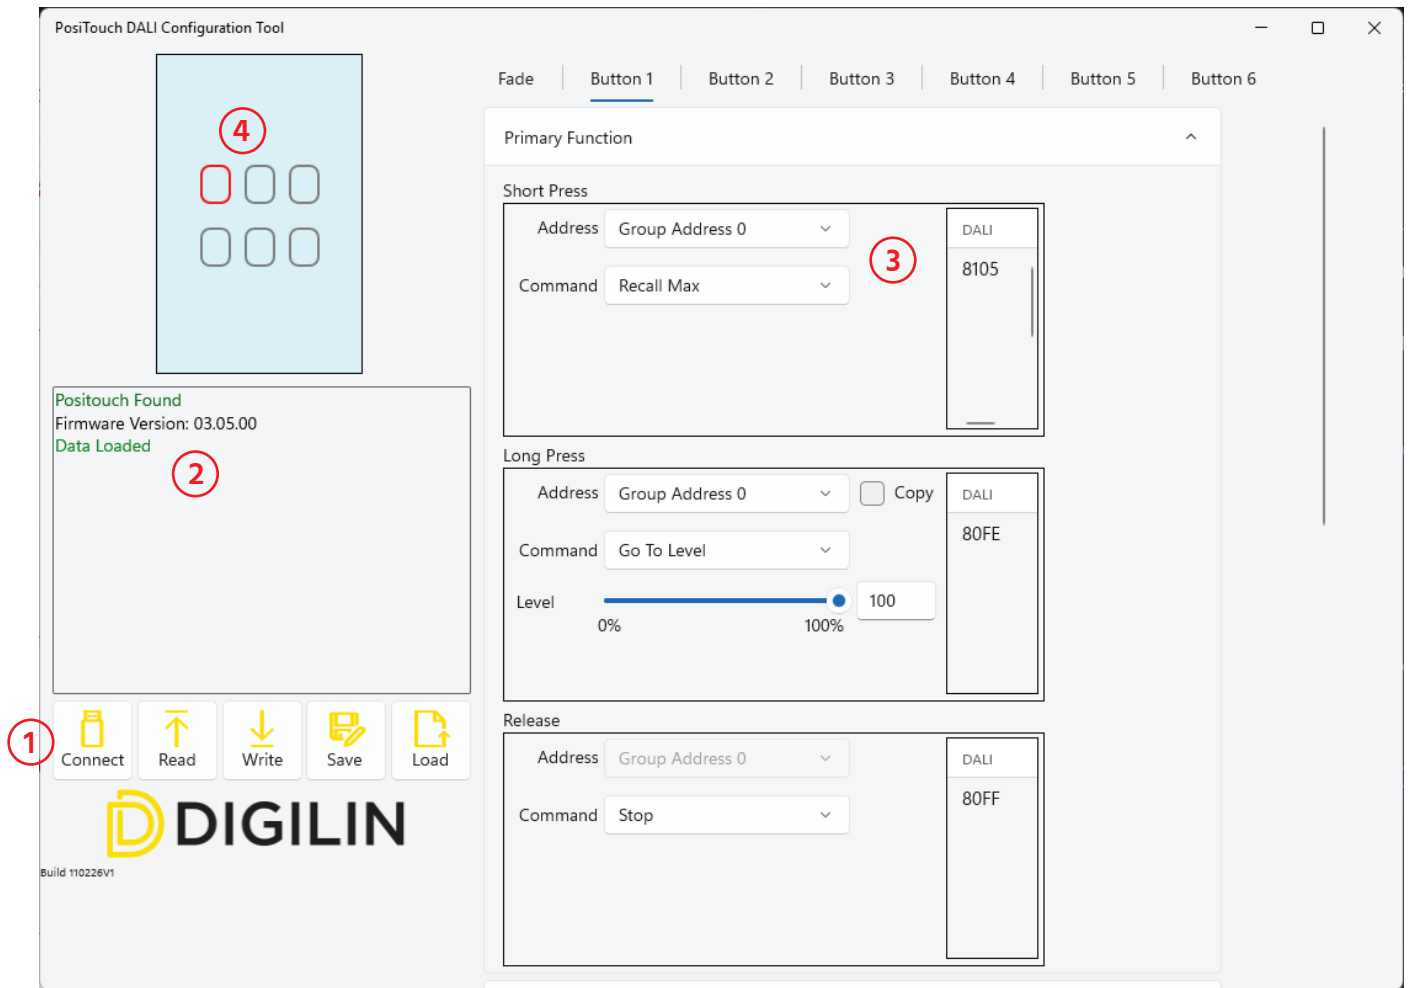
PosiTouch DALI Configuration Tool

4

Positouch Found
Firmware Version: 03.05.00
Data Loaded

2

1

Connect Read Write Save Load

DIGILIN

Build 110226V1

Fade Button 1 Button 2 Button 3 Button 4 Button 5 Button 6

Primary Function

Short Press

Address Group Address 0

Command Recall Max

3

DALI
8105

Long Press

Address Group Address 0

Copy

Command Go To Level

Level

100

0% 100%

DALI
80FE

Release

Address Group Address 0

Command Stop

DALI
80FF